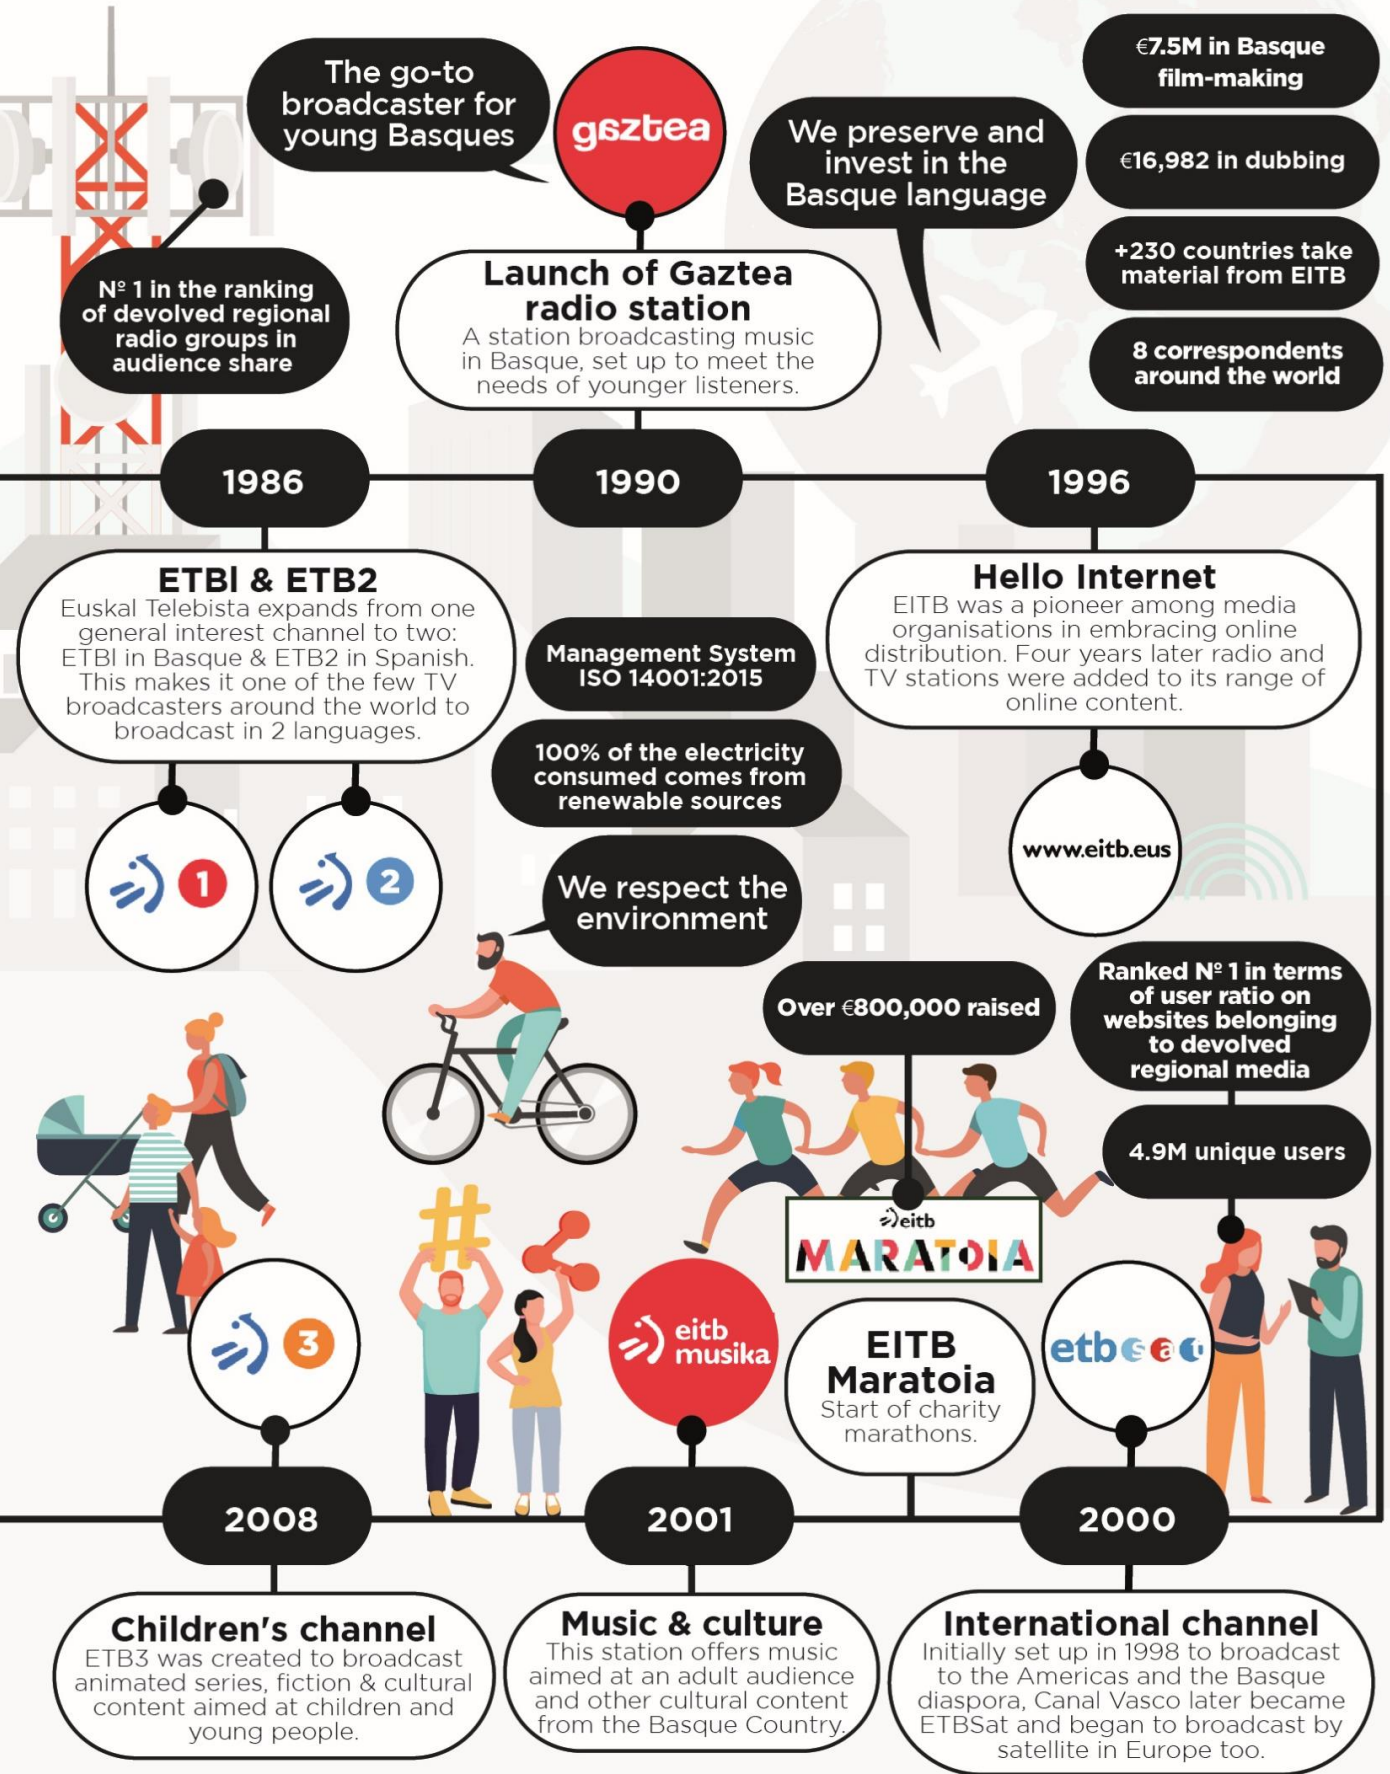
The go-to broadcaster for young Basques

gaztea

We preserve and invest in the Basque language

€7.5M in Basque film-making

€16,982 in dubbing

+230 countries take material from EITB

8 correspondents around the world

Nº 1 in the ranking of devolved regional radio groups in audience share

Launch of Gaztea radio station
A station broadcasting music in Basque, set up to meet the needs of younger listeners.

1986

1990

1996

ETBI & ETB2
Euskal Telebista expands from one general interest channel to two: ETBI in Basque & ETB2 in Spanish. This makes it one of the few TV broadcasters around the world to broadcast in 2 languages.

Management System ISO 14001:2015

100% of the electricity consumed comes from renewable sources

Hello Internet
EITB was a pioneer among media organisations in embracing online distribution. Four years later radio and TV stations were added to its range of online content.

1

2

www.eitb.eus

We respect the environment

Over €800,000 raised

Ranked Nº 1 in terms of user ratio on websites belonging to devolved regional media

4.9M unique users

eitb
MARATOIA

3

eitb musika

EITB Maratoia
Start of charity marathons.

etbsat

2008

2001

2000

Children's channel
ETB3 was created to broadcast animated series, fiction & cultural content aimed at children and young people.

Music & culture
This station offers music aimed at an adult audience and other cultural content from the Basque Country.

International channel
Initially set up in 1998 to broadcast to the Americas and the Basque diaspora, Canal Vasco later became ETBSat and began to broadcast by satellite in Europe too.